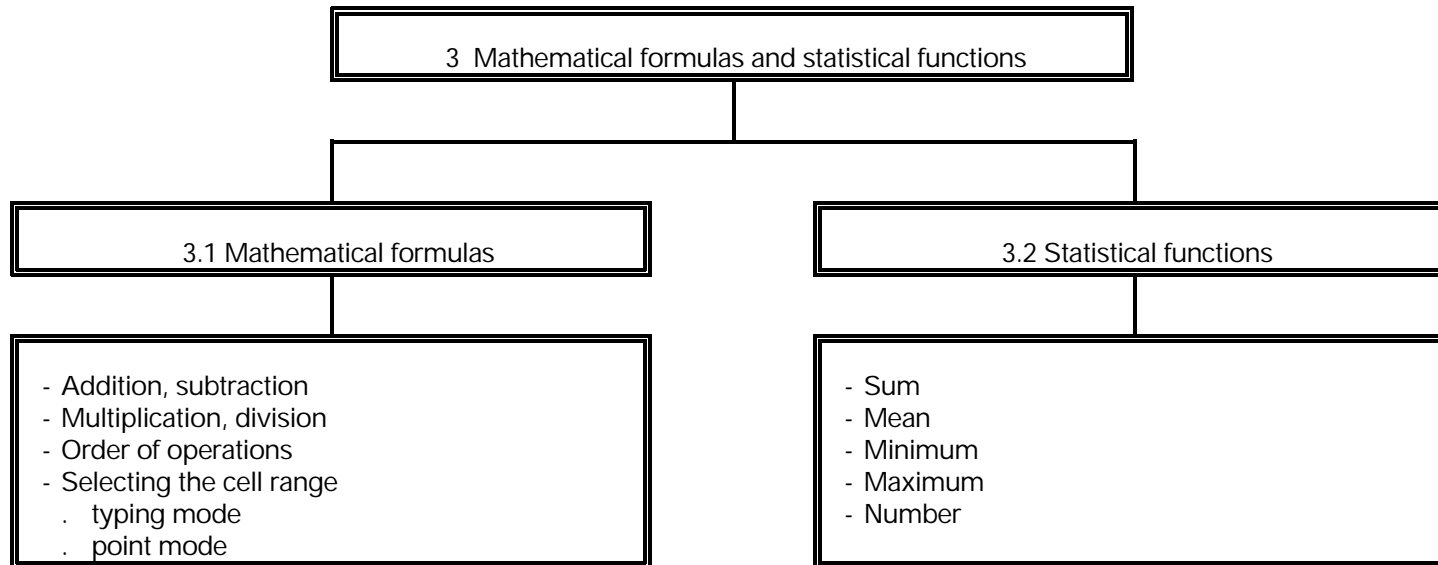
3 Mathematical formulas and statistical functions

3.1 Mathematical formulas

- Addition, subtraction
- Multiplication, division
- Order of operations
- Selecting the cell range
. typing mode
. point mode

3.2 Statistical functions

- Sum
- Mean
- Minimum
- Maximum
- Number